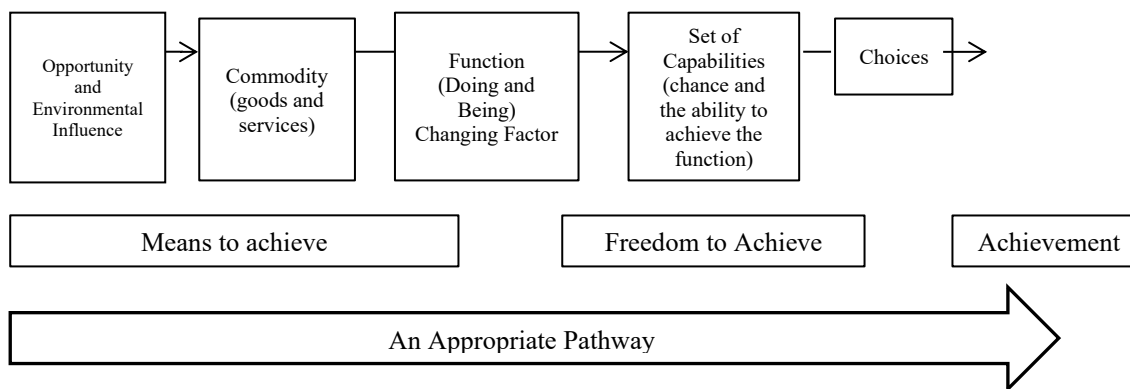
Opportunity and Environmental Influence

Commodity (goods and services)

Function (Doing and Being) Changing Factor

Set of Capabilities (chance and the ability to achieve the function)

Choices

Means to achieve

Freedom to Achieve

Achievement

An Appropriate Pathway